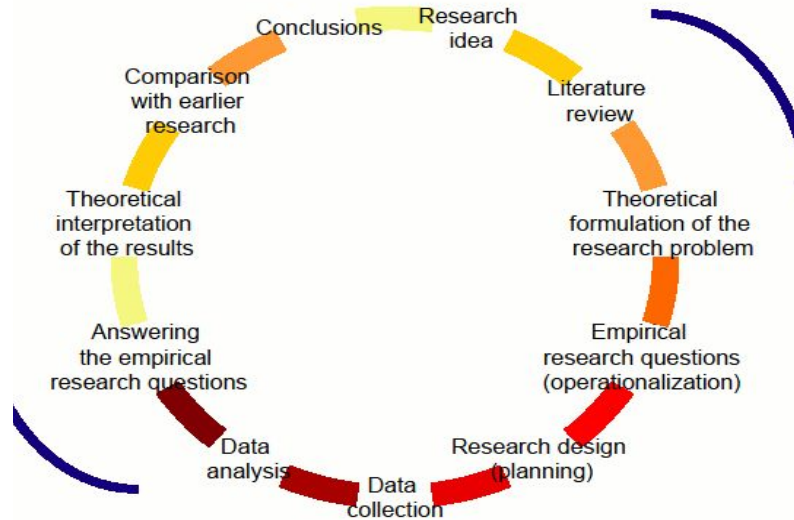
Research idea

Literature review

Theoretical formulation of the research problem

Empirical research questions (operationalization)

Research design (planning)

Data collection

Data analysis

Answering the empirical research questions

Theoretical interpretation of the results

Comparison with earlier research

Conclusions